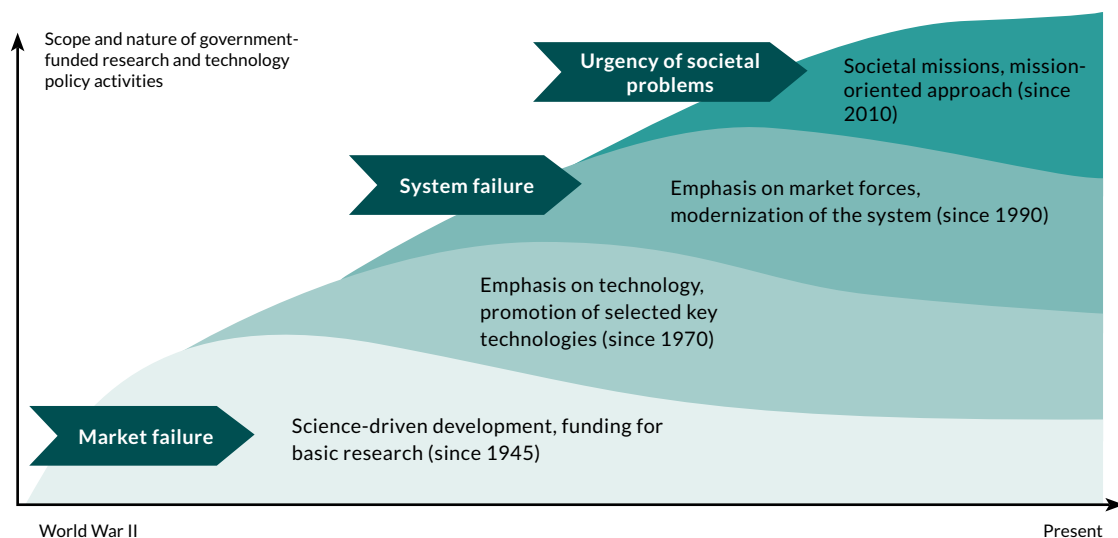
Scope and nature of government-funded research and technology policy activities

Urgency of societal problems

Societal missions, mission-oriented approach (since 2010)

System failure

Emphasis on market forces, modernization of the system (since 1990)

Emphasis on technology, promotion of selected key technologies (since 1970)

Market failure

Science-driven development, funding for basic research (since 1945)

World War II

Present